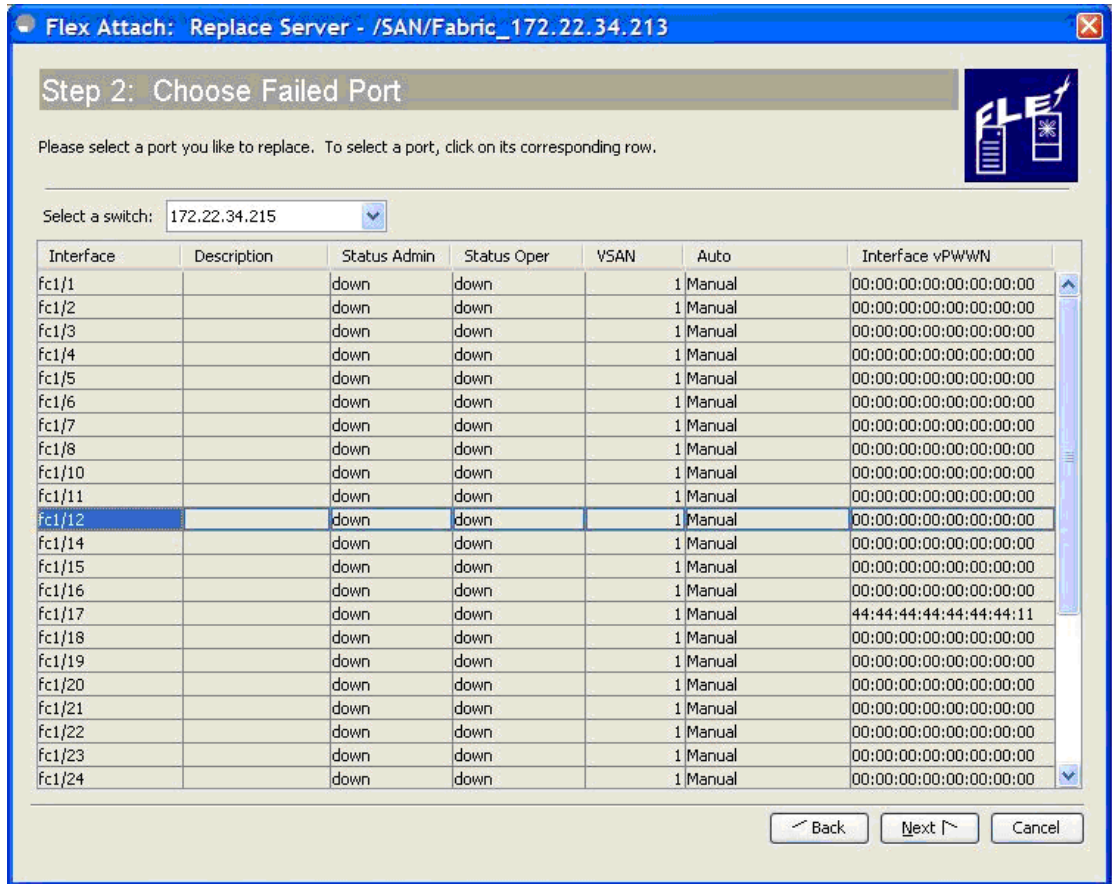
Flex Attach: Replace Server - /SAN/Fabric_172.22.34.213

Step 2: Choose Failed Port

Please select a port you like to replace. To select a port, click on its corresponding row.

Select a switch: 172.22.34.215

| Interface | Description | Status Admin | Status Oper | VSAN | Auto | Interface vPWWN |
|---|---|---|---|---|---|---|
| fc1/1 | | down | down | 1 | Manual | 00:00:00:00:00:00:00:00 |
| fc1/2 | | down | down | 1 | Manual | 00:00:00:00:00:00:00:00 |
| fc1/3 | | down | down | 1 | Manual | 00:00:00:00:00:00:00:00 |
| fc1/4 | | down | down | 1 | Manual | 00:00:00:00:00:00:00:00 |
| fc1/5 | | down | down | 1 | Manual | 00:00:00:00:00:00:00:00 |
| fc1/6 | | down | down | 1 | Manual | 00:00:00:00:00:00:00:00 |
| fc1/7 | | down | down | 1 | Manual | 00:00:00:00:00:00:00:00 |
| fc1/8 | | down | down | 1 | Manual | 00:00:00:00:00:00:00:00 |
| fc1/10 | | down | down | 1 | Manual | 00:00:00:00:00:00:00:00 |
| fc1/11 | | down | down | 1 | Manual | 00:00:00:00:00:00:00:00 |
| fc1/12 | | down | down | 1 | Manual | 00:00:00:00:00:00:00:00 |
| fc1/14 | | down | down | 1 | Manual | 00:00:00:00:00:00:00:00 |
| fc1/15 | | down | down | 1 | Manual | 00:00:00:00:00:00:00:00 |
| fc1/16 | | down | down | 1 | Manual | 00:00:00:00:00:00:00:00 |
| fc1/17 | | down | down | 1 | Manual | 44:44:44:44:44:44:44:11 |
| fc1/18 | | down | down | 1 | Manual | 00:00:00:00:00:00:00:00 |
| fc1/19 | | down | down | 1 | Manual | 00:00:00:00:00:00:00:00 |
| fc1/20 | | down | down | 1 | Manual | 00:00:00:00:00:00:00:00 |
| fc1/21 | | down | down | 1 | Manual | 00:00:00:00:00:00:00:00 |
| fc1/22 | | down | down | 1 | Manual | 00:00:00:00:00:00:00:00 |
| fc1/23 | | down | down | 1 | Manual | 00:00:00:00:00:00:00:00 |
| fc1/24 | | down | down | 1 | Manual | 00:00:00:00:00:00:00:00 |

Back Next Cancel